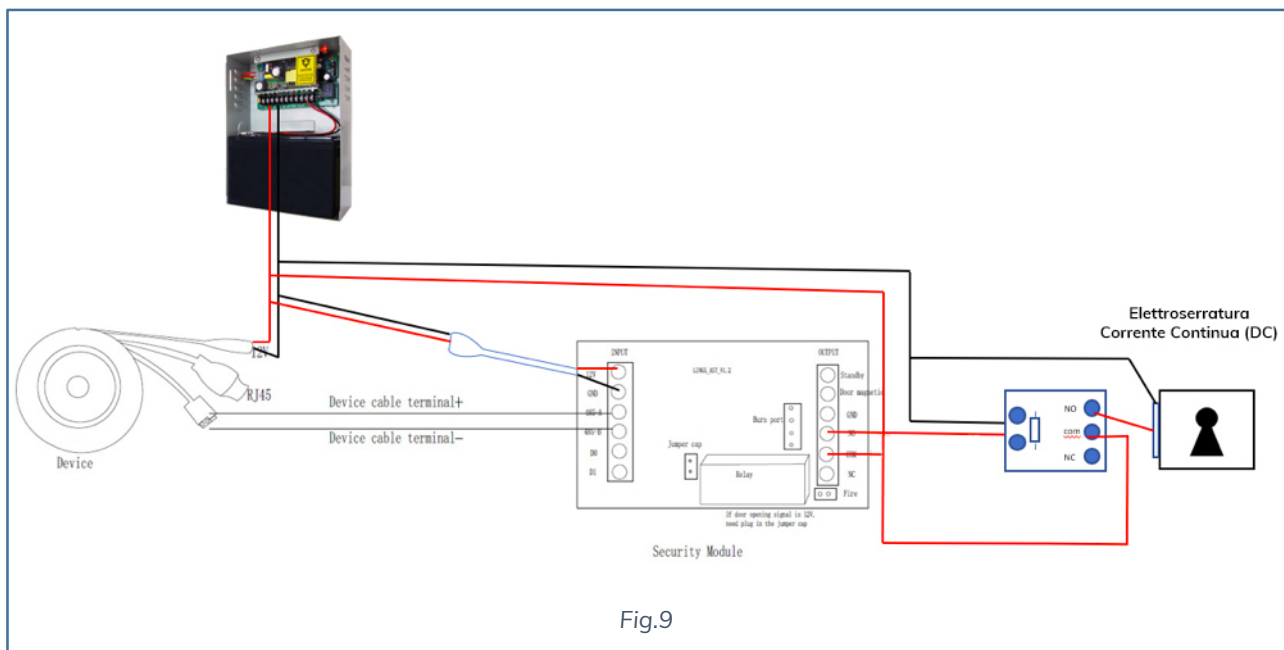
Elettroserratura
Corrente Continua (DC)

12V

RJ45

Device

Device cable terminal+

Device cable terminal-

INPUT

12V

GND

485-A

485-B

D0

D1

12MA_407_V1.2

Buzz port

Jumper cap

Relay

If door opening signal is 12V, need plug in the jumper cap

OUTPUT

Standby

Door magnetic

GND

NO

COM

NC

Fire

Security Module

NO

com

NC

Fig.9